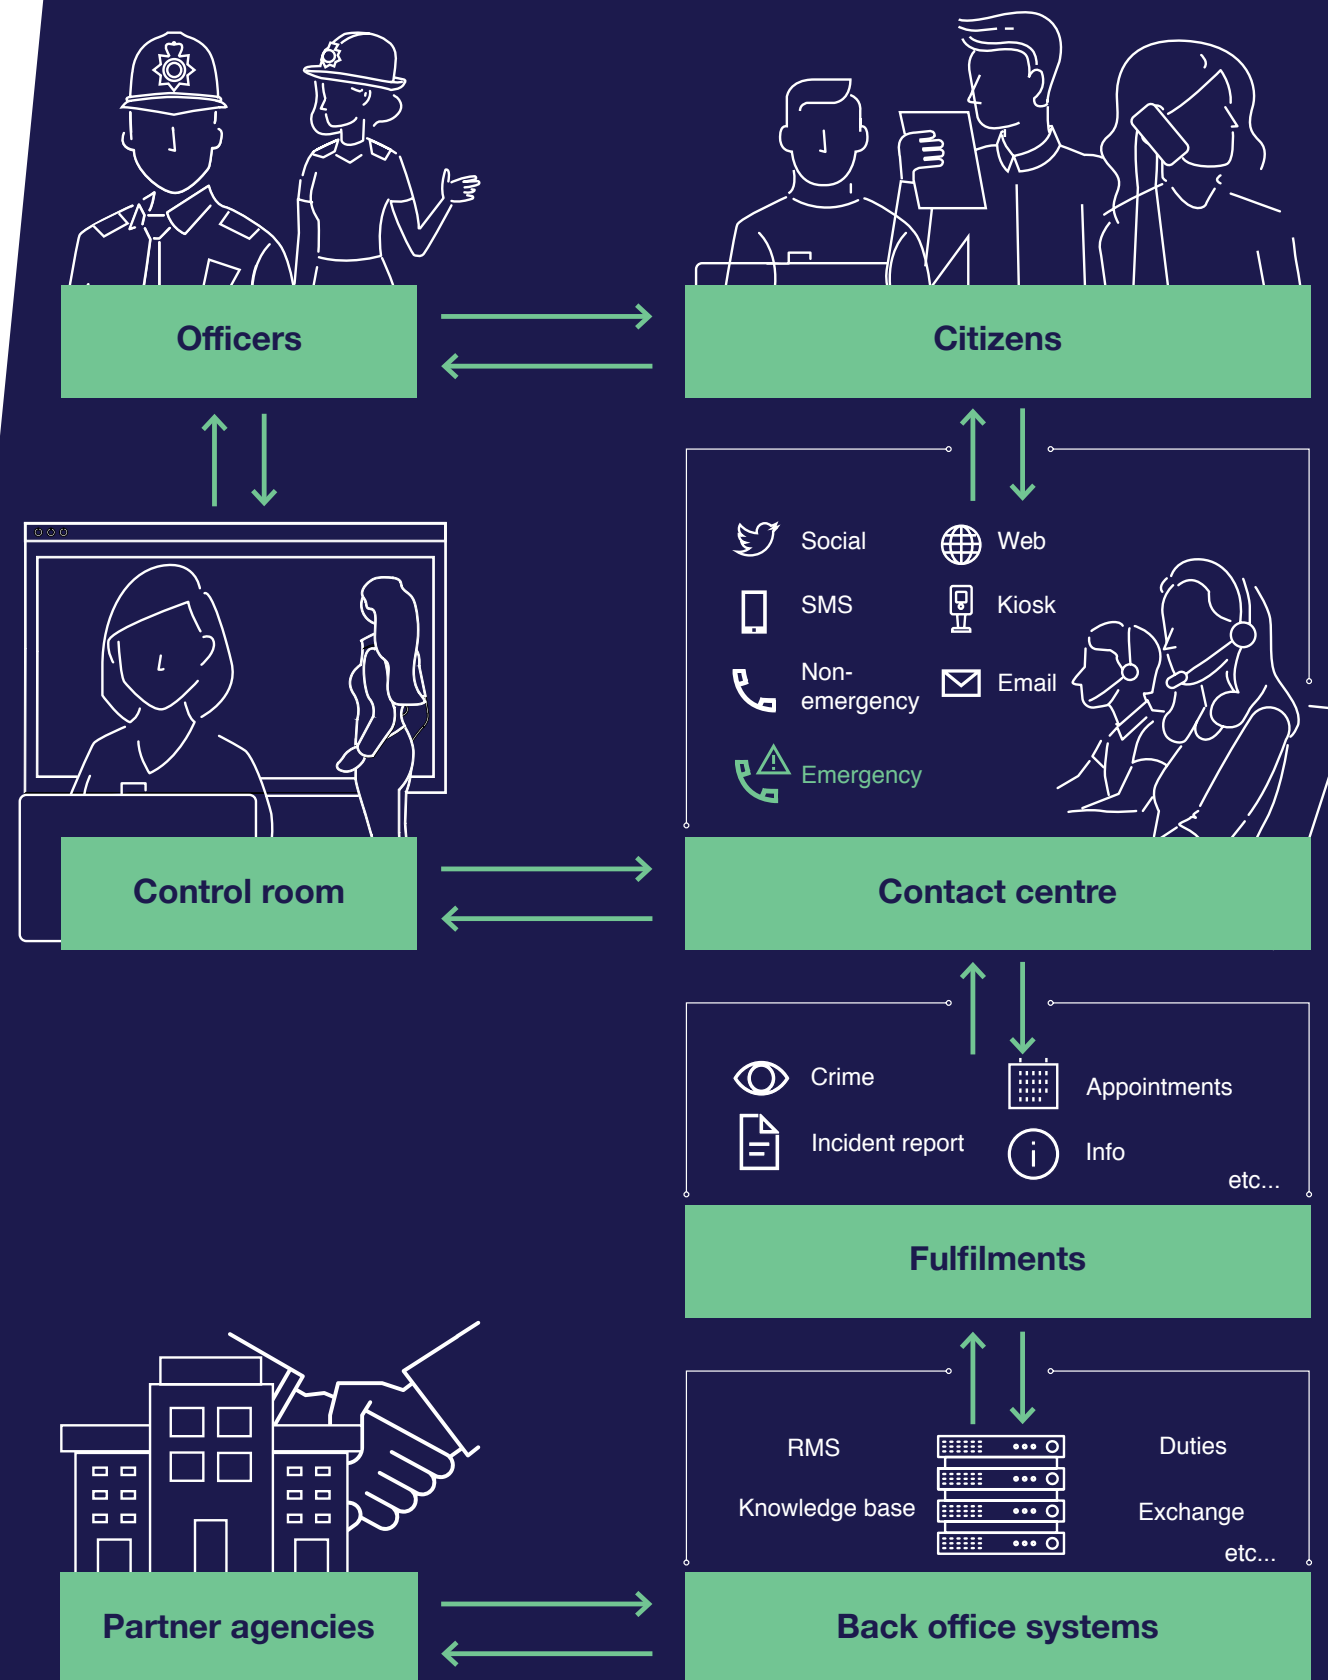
Officers

Citizens

Social
Web
SMS
Kiosk
Non-emergency
Email
Emergency

Control room

Contact centre

Crime
Appointments
Incident report
Info
etc...

Fulfilments

RMS
Duties
Knowledge base
Exchange
etc...

Partner agencies

Back office systems